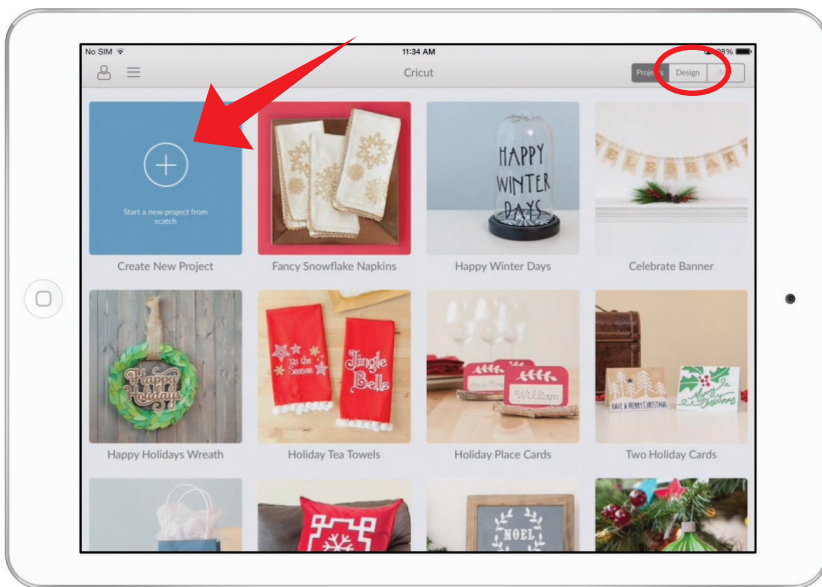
No SIM
11:34 AM
98%
Cricut
Proje
Design

Start a new project from scatch
Create New Project

Fancy Snowflake Napkins

HAPPY WINTER DAYS
Happy Winter Days

CELEBRAT
Celebrate Banner

Happy Holidays
Happy Holidays Wreath

Tis the Season
Jingle Bells
Holiday Tea Towels

William
Holiday Place Cards

HAVE A MERRY CHRISTMAS
Merry Christmas
Two Holiday Cards

NOEL